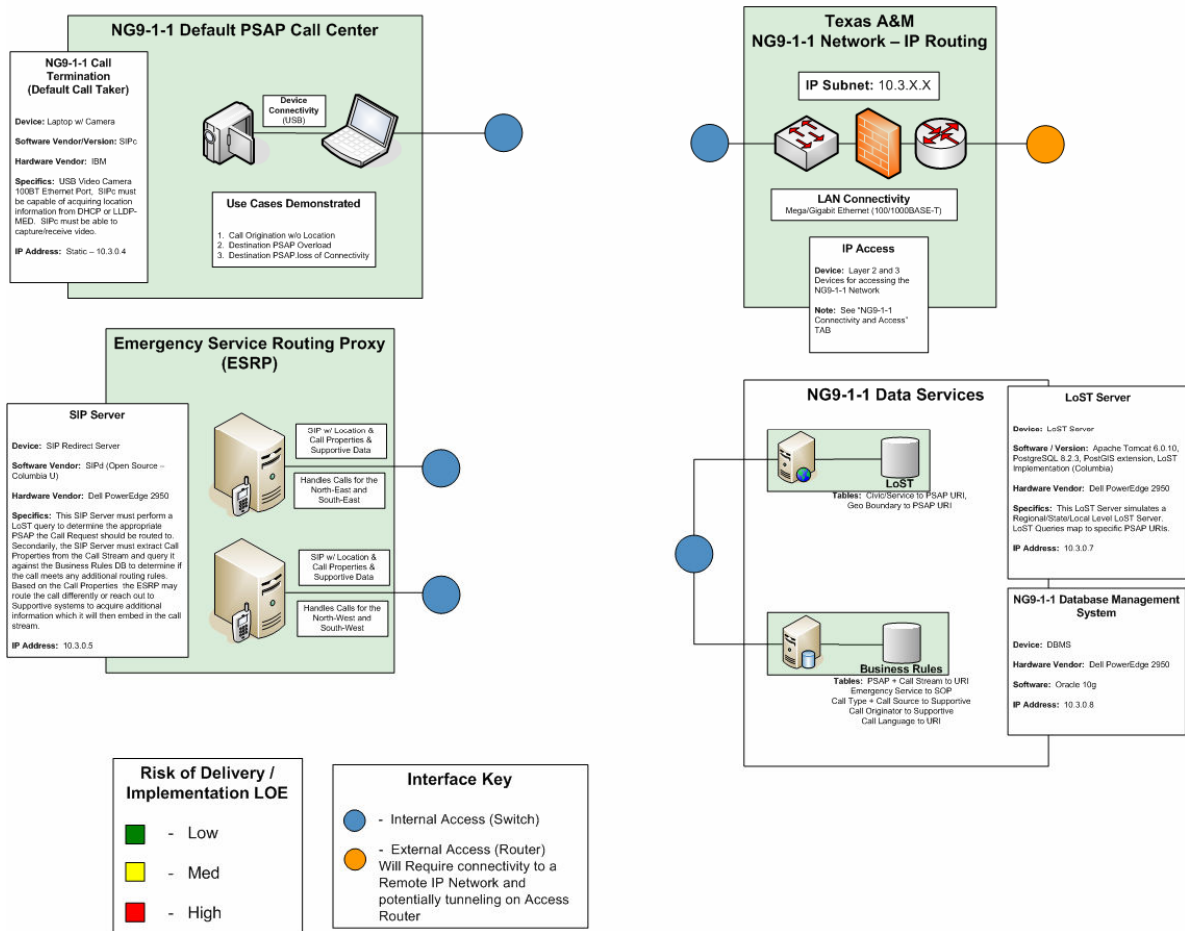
NG9-1-1 Default PSAP Call Center

NG9-1-1 Call Termination (Default Call Taker)

Device: Laptop w/ Camera

Software Vendor/Version: SIPc

Hardware Vendor: IBM

Specifics: USB Video Camera 100BT Ethernet Port, SIPc must be capable of acquiring location information from DHCP or LLDP-MED. SIPc must be able to capture/receive video.

IP Address: Static – 10.3.0.4

Device Connectivity (USB)

Use Cases Demonstrated

1. Call Origination w/o Location
2. Destination PSAP Overload
3. Destination PSAP loss of Connectivity

Texas A&M NG9-1-1 Network – IP Routing

IP Subnet: 10.3.X.X

LAN Connectivity
Mega/Gigabit Ethernet (100/1000BASE-T)

IP Access

Device: Layer 2 and 3 Devices for accessing the NG9-1-1 Network

Note: See "NG9-1-1 Connectivity and Access" TAB

Emergency Service Routing Proxy (ESRP)

SIP Server

Device: SIP Redirect Server

Software Vendor: SIPd (Open Source – Columbia U)

Hardware Vendor: Dell PowerEdge 2950

Specifics: This SIP Server must perform a LoST query to determine the appropriate PSAP the Call Request should be routed to. Secondarily, the SIP Server must extract Call Properties from the Call Stream and query it against the Business Rules DB to determine if the call meets any additional routing rules. Based on the Call Properties the ESRP may route the call differently or reach out to Supportive systems to acquire additional information which it will then embed in the call stream.

IP Address: 10.3.0.5

SIP w/ Location & Call Properties & Supportive Data

Handles Calls for the North-East and South-East

SIP w/ Location & Call Properties & Supportive Data

Handles Calls for the North-West and South-West

NG9-1-1 Data Services

LoST

Tables: Civic/Service to PSAP URI, Geo Boundary to PSAP URI

Business Rules

Tables: PSAP + Call Stream to URI
Emergency Service to SOP
Call Type + Call Source to Supportive
Call Originator to Supportive
Call Language to URI

LoST Server

Device: LoST Server

Software / Version: Apache Tomcat 6.0.10, PostgreSQL 8.2.3, PostGIS extension, LoST Implementation (Columbia)

Hardware Vendor: Dell PowerEdge 2950

Specifics: This LoST Server simulates a Regional/State/Local Level LoST Server. LoST Queries map to specific PSAP URIs.

IP Address: 10.3.0.7

NG9-1-1 Database Management System

Device: DBMS

Hardware Vendor: Dell PowerEdge 2950

Software: Oracle 10g

IP Address: 10.3.0.8

Risk of Delivery / Implementation LOE

- Low
- Med
- High

Interface Key

- Internal Access (Switch)

- External Access (Router) Will Require connectivity to a Remote IP Network and potentially tunneling on Access Router